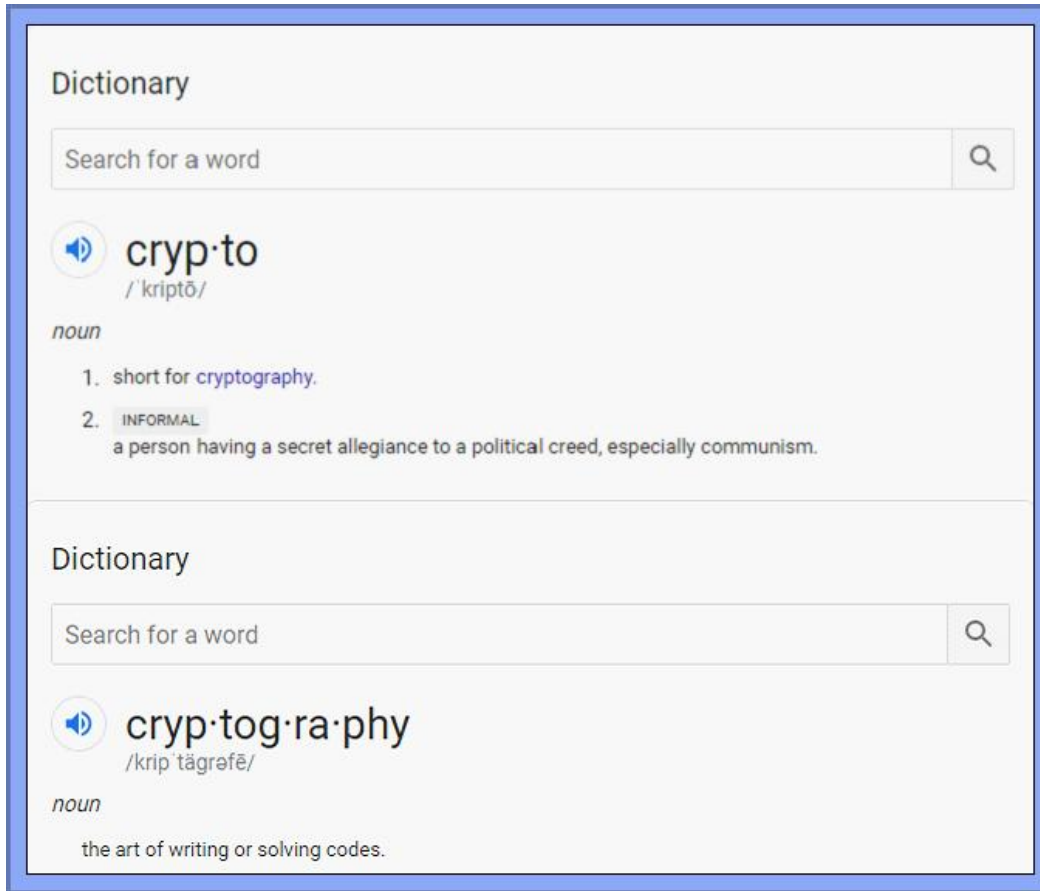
Dictionary

Search for a word

cryp·to
/ˈkriptō/

noun

1. short for cryptography.
2. INFORMAL
a person having a secret allegiance to a political creed, especially communism.

Dictionary

Search for a word

cryp·tog·ra·phy
/kripˈtägrəfē/

noun

the art of writing or solving codes.